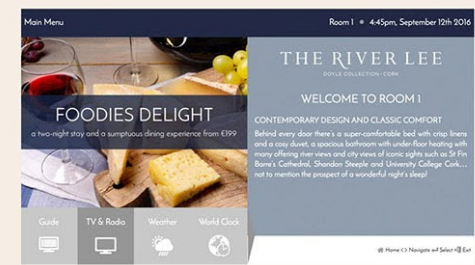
Main Menu

Room 1 • 4:45pm, September 12th 2016

FOODIES DELIGHT

a two-night stay and a sumptuous dining experience from €199

THE RIVER LEE

DOYLE COLLECTION · CORK

WELCOME TO ROOM 1

CONTEMPORARY DESIGN AND CLASSIC COMFORT

Behind every door there's a super-comfortable bed with crisp linens and a cosy duvet, a spacious bathroom with under-floor heating with many offering river views and city views of iconic sights such as St Fin Barre's Cathedral, Shandon Steeple and University College Cork... not to mention the prospect of a wonderful night's sleep!

Guide

TV & Radio

Weather

World Clock

Home Navigate Select Exit